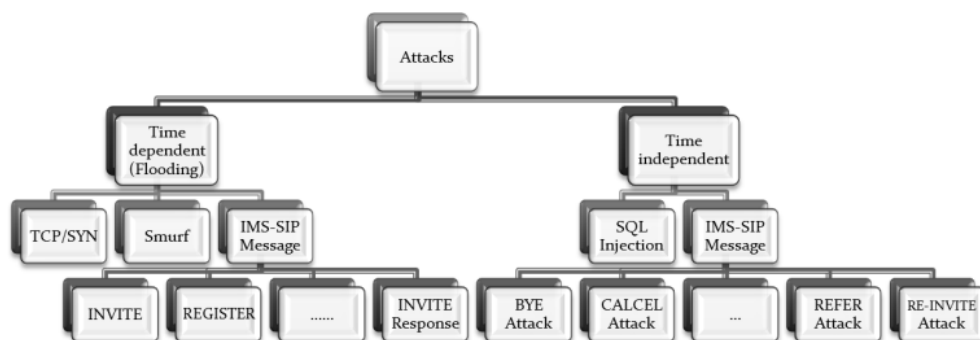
Attacks

Time dependent (Flooding)

Time independent

TCP/SYN

Smurf

IMS-SIP Message

SQL Injection

IMS-SIP Message

INVITE

REGISTER

......

INVITE Response

BYE Attack

CALCEL Attack

...

REFER Attack

RE-INVITE Attack